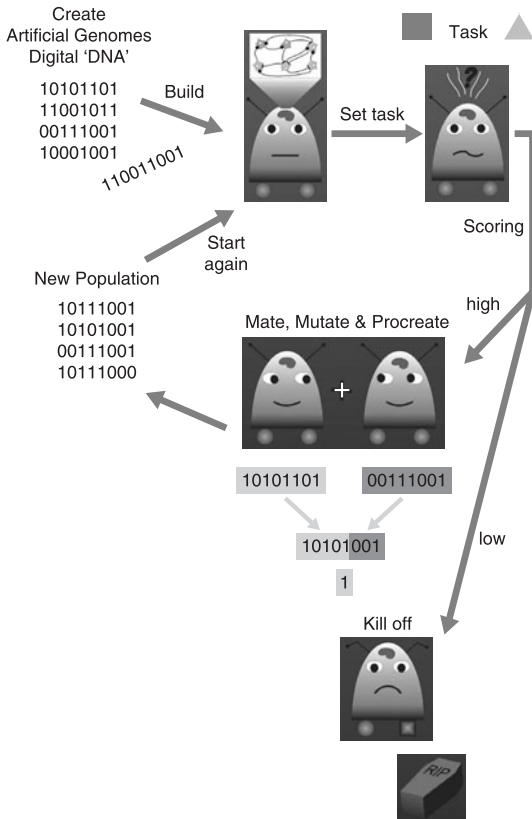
Create
Artificial Genomes
Digital 'DNA'

10101101
11001011
00111001
10001001
110011001

Build

Set task

Task

Scoring

Start again

New Population

10111001
10101001
00111001
10111000

high

Mate, Mutate & Procreate

+

10101101

00111001

10101001

1

low

Kill off

RIP